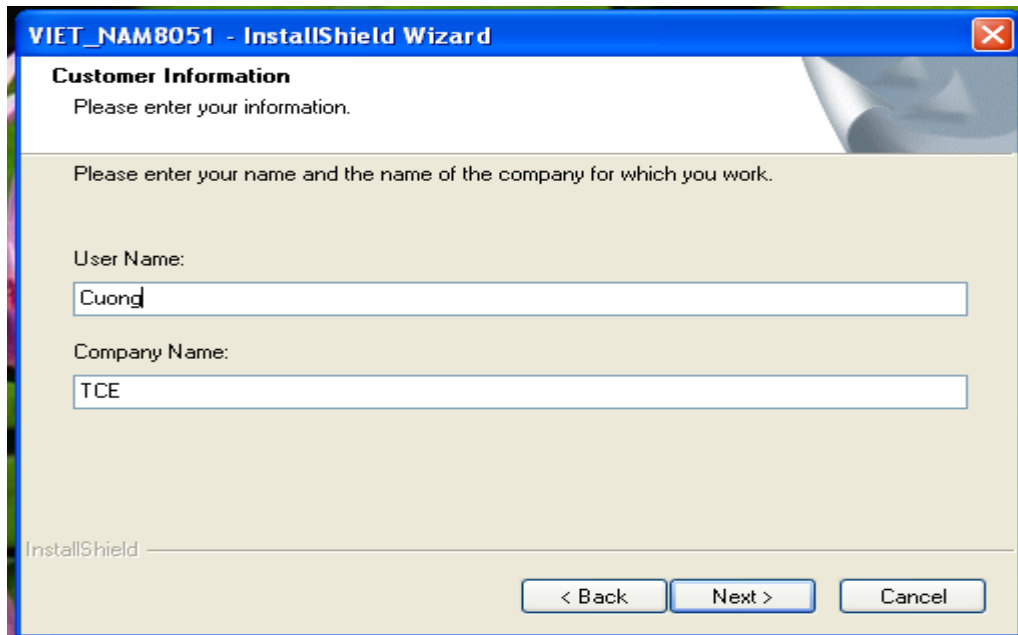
VIET_NAM8051 - InstallShield Wizard

Customer Information

Please enter your information.

Please enter your name and the name of the company for which you work.

User Name:

Cuong

Company Name:

TCE

InstallShield

< Back

Next >

Cancel